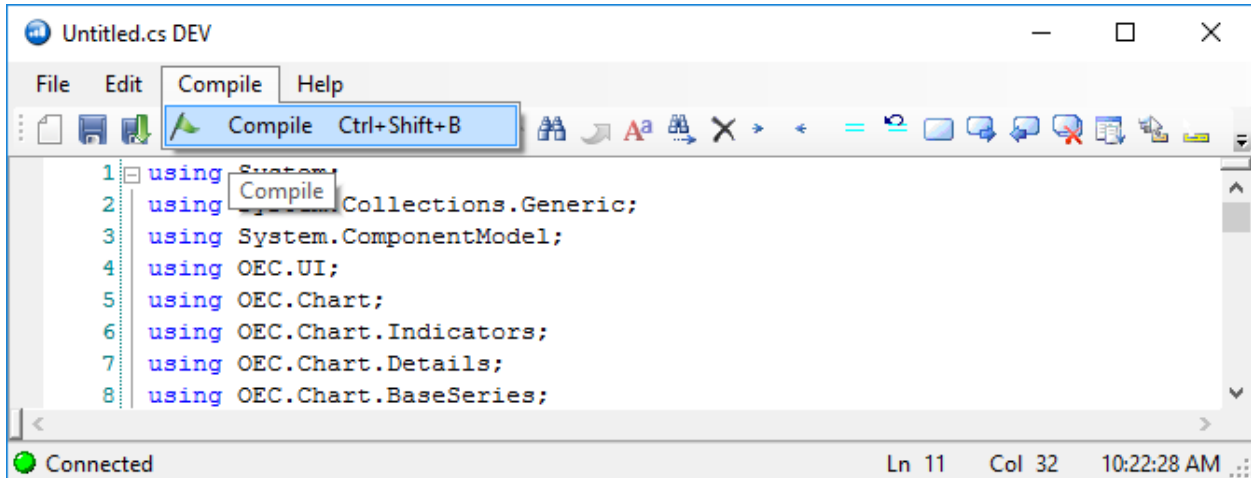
Untitled.cs DEV

File Edit Compile Help

Compile Ctrl+Shift+B

1 using System;
2 using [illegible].Collections.Generic;
3 using System.ComponentModel;
4 using OEC.UI;
5 using OEC.Chart;
6 using OEC.Chart.Indicators;
7 using OEC.Chart.Details;
8 using OEC.Chart.BaseSeries;

Compile

Connected Ln 11 Col 32 10:22:28 AM